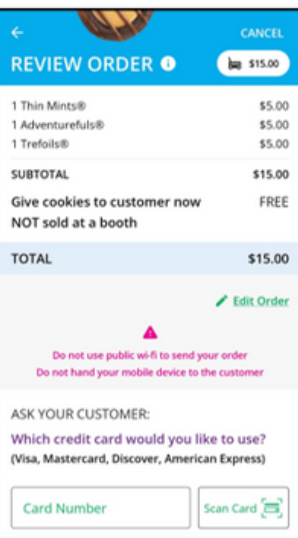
CANCEL

REVIEW ORDER

$15.00

| | |
|---|---|
| 1 Thin Mints® | $5.00 |
| 1 Adventurefuls® | $5.00 |
| 1 Trefoils® | $5.00 |
| SUBTOTAL | $15.00 |
| Give cookies to customer now NOT sold at a booth | FREE |
| TOTAL | $15.00 |

Edit Order

Do not use public wi-fi to send your order
Do not hand your mobile device to the customer

ASK YOUR CUSTOMER:

Which credit card would you like to use?
(Visa, Mastercard, Discover, American Express)

Card Number

Scan Card